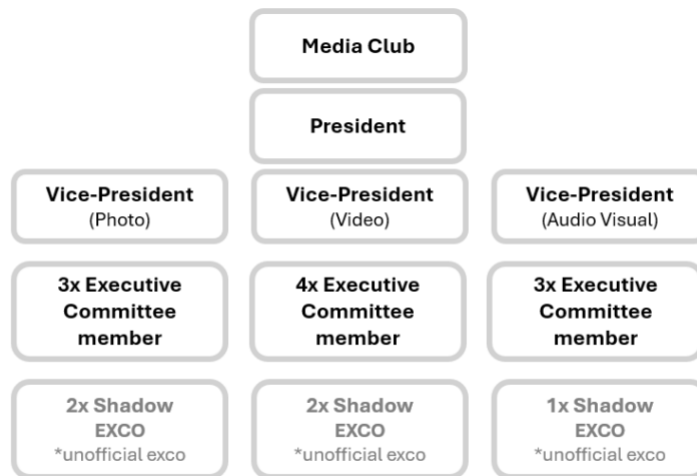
Media Club

President

Vice-President
(Photo)

Vice-President
(Video)

Vice-President
(Audio Visual)

3x Executive Committee member

4x Executive Committee member

3x Executive Committee member

2x Shadow EXCO
*unofficial exco

2x Shadow EXCO
*unofficial exco

1x Shadow EXCO
*unofficial exco